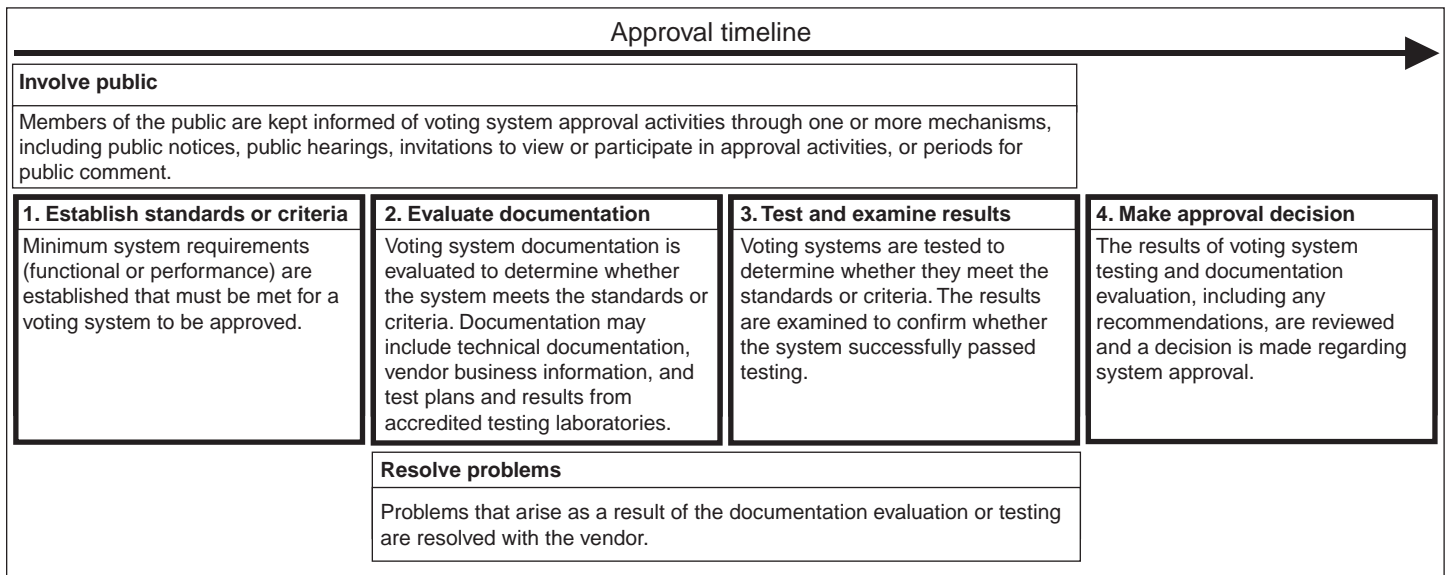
Approval timeline

Involve public

Members of the public are kept informed of voting system approval activities through one or more mechanisms, including public notices, public hearings, invitations to view or participate in approval activities, or periods for public comment.

1. Establish standards or criteria

Minimum system requirements (functional or performance) are established that must be met for a voting system to be approved.

2. Evaluate documentation

Voting system documentation is evaluated to determine whether the system meets the standards or criteria. Documentation may include technical documentation, vendor business information, and test plans and results from accredited testing laboratories.

3. Test and examine results

Voting systems are tested to determine whether they meet the standards or criteria. The results are examined to confirm whether the system successfully passed testing.

4. Make approval decision

The results of voting system testing and documentation evaluation, including any recommendations, are reviewed and a decision is made regarding system approval.

Resolve problems

Problems that arise as a result of the documentation evaluation or testing are resolved with the vendor.